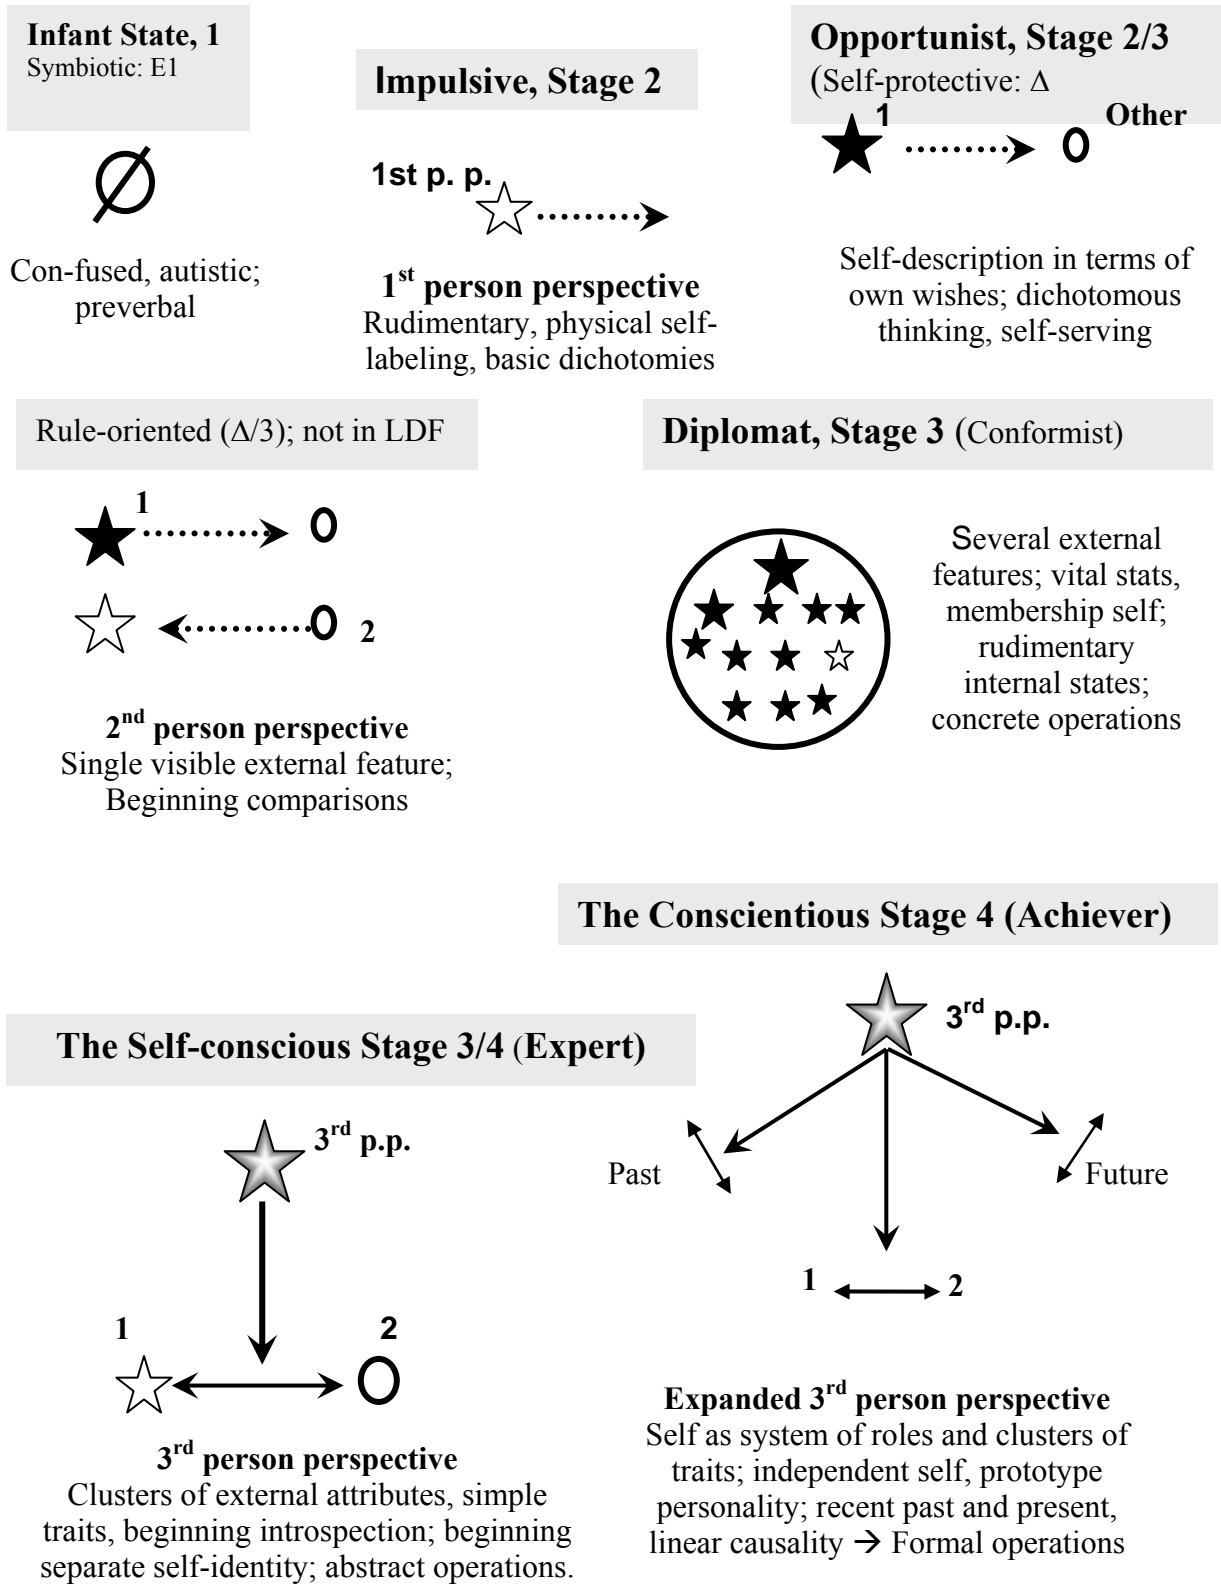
Infant State, 1
Symbiotic: E1

Con-fused, autistic; preverbal

Impulsive, Stage 2

1st p. p.

1$^{st}$ person perspective
Rudimentary, physical self-labeling, basic dichotomies

Opportunist, Stage 2/3
(Self-protective: Δ

1

Other

Self-description in terms of own wishes; dichotomous thinking, self-serving

Rule-oriented (Δ/3); not in LDF

1

2

2$^{nd}$ person perspective
Single visible external feature; Beginning comparisons

Diplomat, Stage 3 (Conformist)

Several external features; vital stats, membership self; rudimentary internal states; concrete operations

The Conscientious Stage 4 (Achiever)

3$^{rd}$ p.p.

Past

Future

1

2

Expanded 3$^{rd}$ person perspective
Self as system of roles and clusters of traits; independent self, prototype personality; recent past and present, linear causality → Formal operations

The Self-conscious Stage 3/4 (Expert)

3$^{rd}$ p.p.

1

2

3$^{rd}$ person perspective
Clusters of external attributes, simple traits, beginning introspection; beginning separate self-identity; abstract operations.